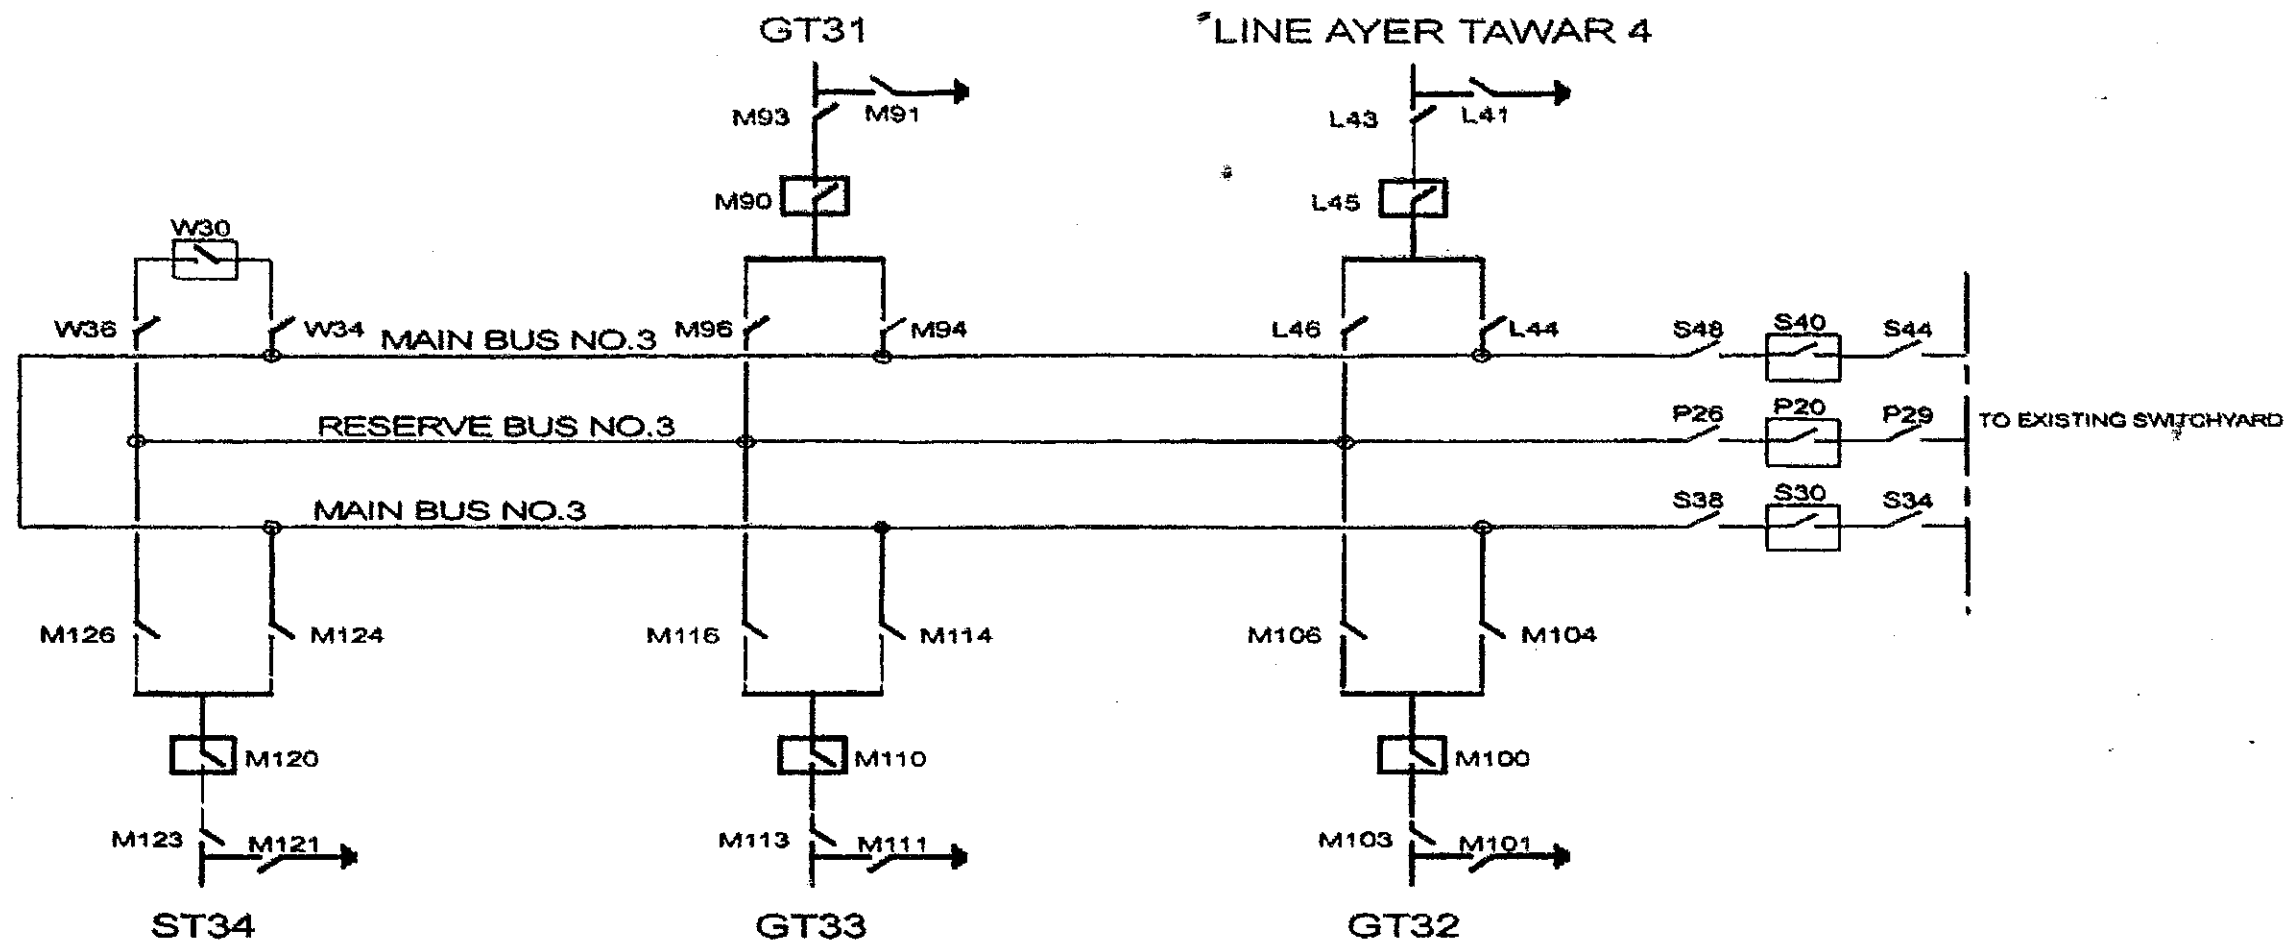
GT31
LINE AYER TAWAR 4
M93
M91
L43
L41
M90
L45
W30
W36
W34
MAIN BUS NO.3
M96
M94
L46
L44
S48
S40
S44
RESERVE BUS NO.3
P26
P20
P29
TO EXISTING SWITCHYARD
MAIN BUS NO.3
S38
S30
S34
M126
M124
M116
M114
M106
M104
M120
M110
M100
M123
M121
M113
M111
M103
M101
ST34
GT33
GT32